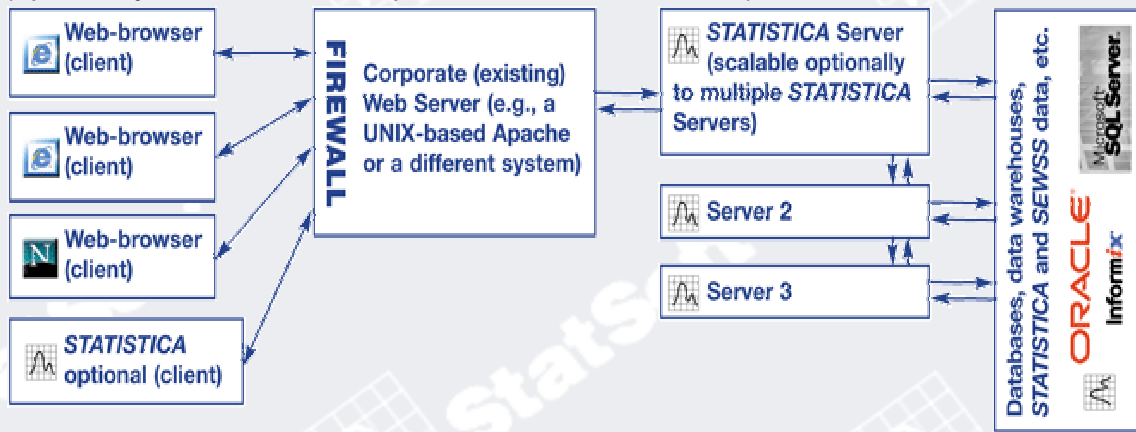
Web-browser (client)

Web-browser (client)

Web-browser (client)

STATISTICA optional (client)

FIREWALL

Corporate (existing) Web Server (e.g., a UNIX-based Apache or a different system)

STATISTICA Server (scalable optionally to multiple STATISTICA Servers)

Server 2

Server 3

Databases, data warehouses, STATISTICA and SEWSS data, etc.

Microsoft SQL Server.

ORACLE

Informix

StatSoft